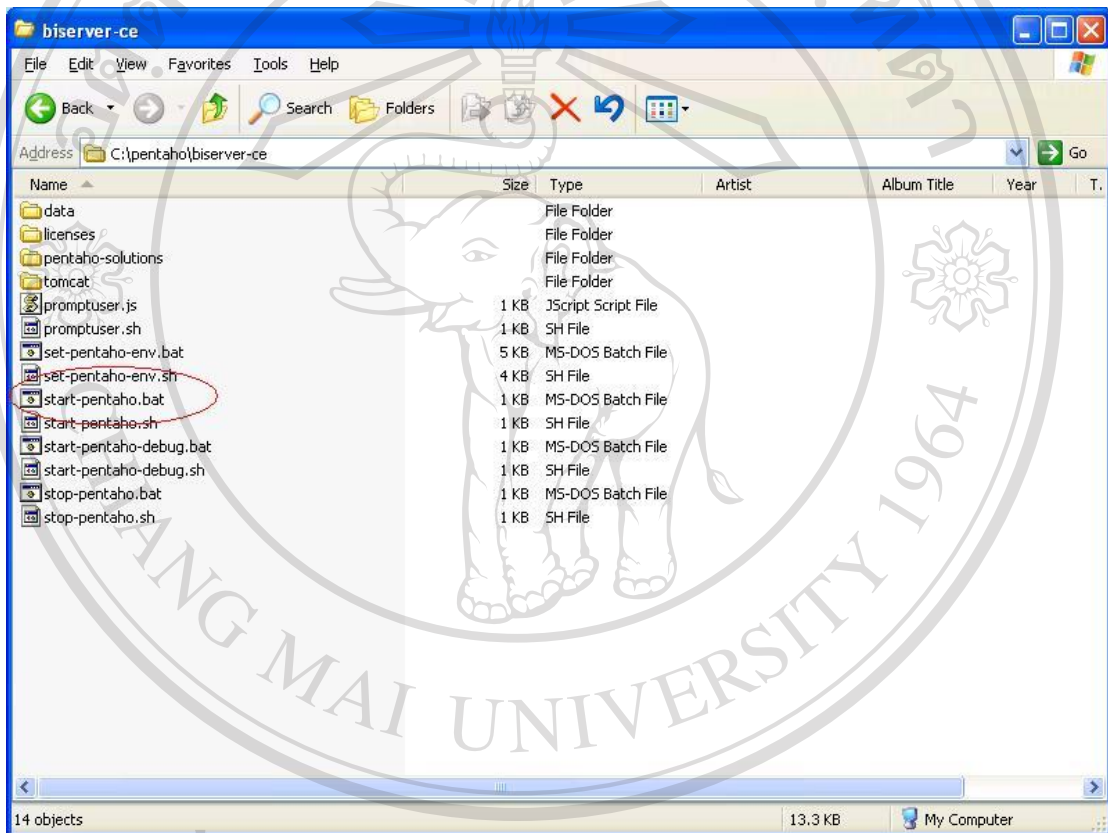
biserver-ce

File Edit View Favorites Tools Help

Back Search Folders

Address C:\pentaho\biserver-ce Go

| Name | Size | Type | Artist | Album Title | Year | T. |
|---|---|---|---|---|---|---|
| data | | File Folder | | | | |
| licenses | | File Folder | | | | |
| pentaho-solutions | | File Folder | | | | |
| tomcat | | File Folder | | | | |
| promptuser.js | 1 KB | JScript Script File | | | | |
| promptuser.sh | 1 KB | SH File | | | | |
| set-pentaho-env.bat | 5 KB | MS-DOS Batch File | | | | |
| set-pentaho-env.sh | 4 KB | SH File | | | | |
| start-pentaho.bat | 1 KB | MS-DOS Batch File | | | | |
| start-pentaho.sh | 1 KB | SH File | | | | |
| start-pentaho-debug.bat | 1 KB | MS-DOS Batch File | | | | |
| start-pentaho-debug.sh | 1 KB | SH File | | | | |
| stop-pentaho.bat | 1 KB | MS-DOS Batch File | | | | |
| stop-pentaho.sh | 1 KB | SH File | | | | |

14 objects 13.3 KB My Computer

CHIANG MAI UNIVERSITY 1964